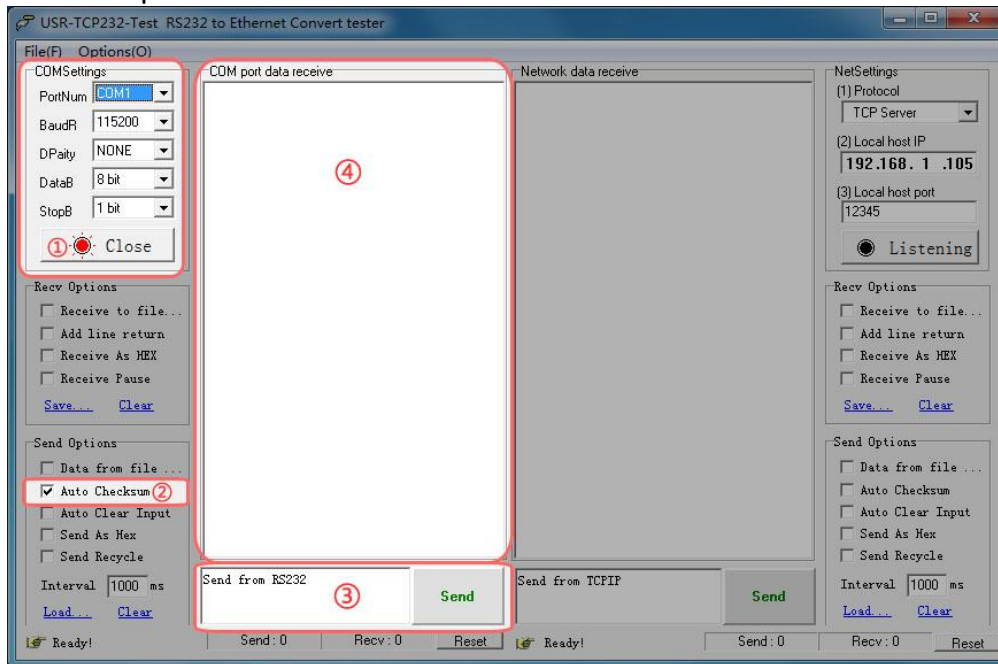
USR-TCP232-Test RS232 to Ethernet Convert tester

File(F) Options(O)

COMSettings
PortNum COM1
BaudR 115200
DPaity NONE
DataB 8 bit
StopB 1 bit
① Close

Recv Options
Receive to file...
Add line return
Receive As HEX
Receive Pause
Save... Clear

Send Options
Data from file ...
Auto Checksum ②
Auto Clear Input
Send As Hex
Send Recycle
Interval 1000 ms
Load... Clear

COM port data receive
④

Send from RS232
③
Send

Network data receive

Send from TCPIP
Send

NetSettings
(1) Protocol
TCP Server
(2) Local host IP
192.168. 1 .105
(3) Local host port
12345
Listening

Recv Options
Receive to file...
Add line return
Receive As HEX
Receive Pause
Save... Clear

Send Options
Data from file ...
Auto Checksum
Auto Clear Input
Send As Hex
Send Recycle
Interval 1000 ms
Load... Clear

Ready! Send : 0 Recv : 0 Reset Ready! Send : 0 Recv : 0 Reset